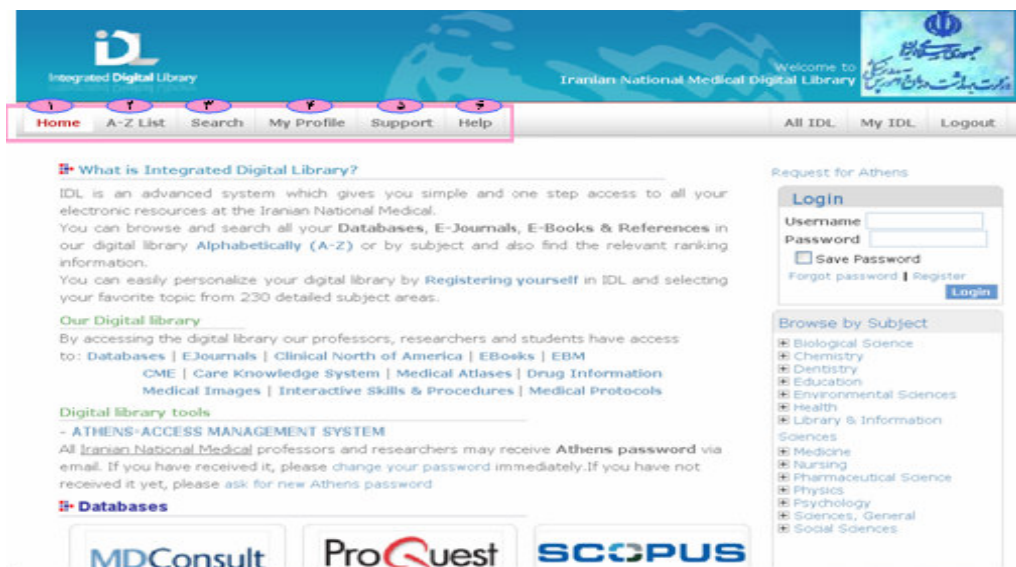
IDL
Integrated Digital Library

Welcome to
Iranian National Medical Digital Library

جمهوری اسلامی ایران
وزارت بهداشت، درمان و آموزش پزشکی

۱ Home
۲ A-Z List
۳ Search
۴ My Profile
۵ Support
۶ Help

All IDL | My IDL | Logout

What is Integrated Digital Library?

IDL is an advanced system which gives you simple and one step access to all your electronic resources at the Iranian National Medical.
You can browse and search all your Databases, E-Journals, E-Books & References in our digital library Alphabetically (A-Z) or by subject and also find the relevant ranking information.
You can easily personalize your digital library by Registering yourself in IDL and selecting your favorite topic from 230 detailed subject areas.

Our Digital library
By accessing the digital library our professors, researchers and students have access to: Databases | EJournals | Clinical North of America | EBooks | EBM
CME | Care Knowledge System | Medical Atlases | Drug Information
Medical Images | Interactive Skills & Procedures | Medical Protocols

Digital library tools
- ATHENS-ACCESS MANAGEMENT SYSTEM
All Iranian National Medical professors and researchers may receive Athens password via email. If you have received it, please change your password immediately.If you have not received it yet, please ask for new Athens password

Databases

MDConsult
ProQuest
SCOPUS

Request for Athens

Login
Username
Password
Save Password
Forgot password | Register
Login

Browse by Subject
Biological Science
Chemistry
Dentistry
Education
Environmental Sciences
Health
Library & Information Sciences
Medicine
Nursing
Pharmaceutical Science
Physics
Psychology
Sciences, General
Social Sciences